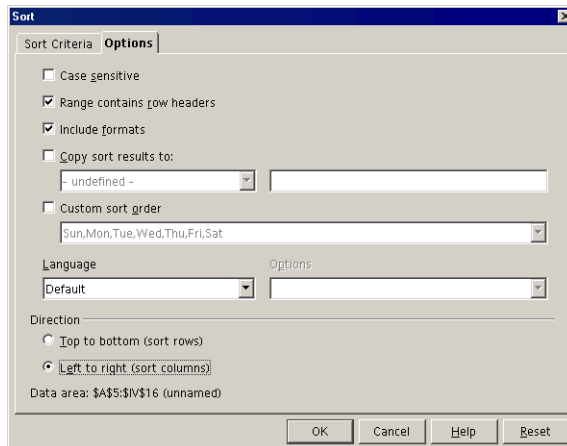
Sort

Sort Criteria
Options

Case sensitive

Range contains row headers

Include formats

Copy sort results to:

- undefined -

Custom sort order

Sun,Mon,Tue,Wed,Thu,Fri,Sat

Language

Options

Default

Direction

Top to bottom (sort rows)

Left to right (sort columns)

Data area: $A$5:$IV$16 (unnamed)

OK
Cancel
Help
Reset